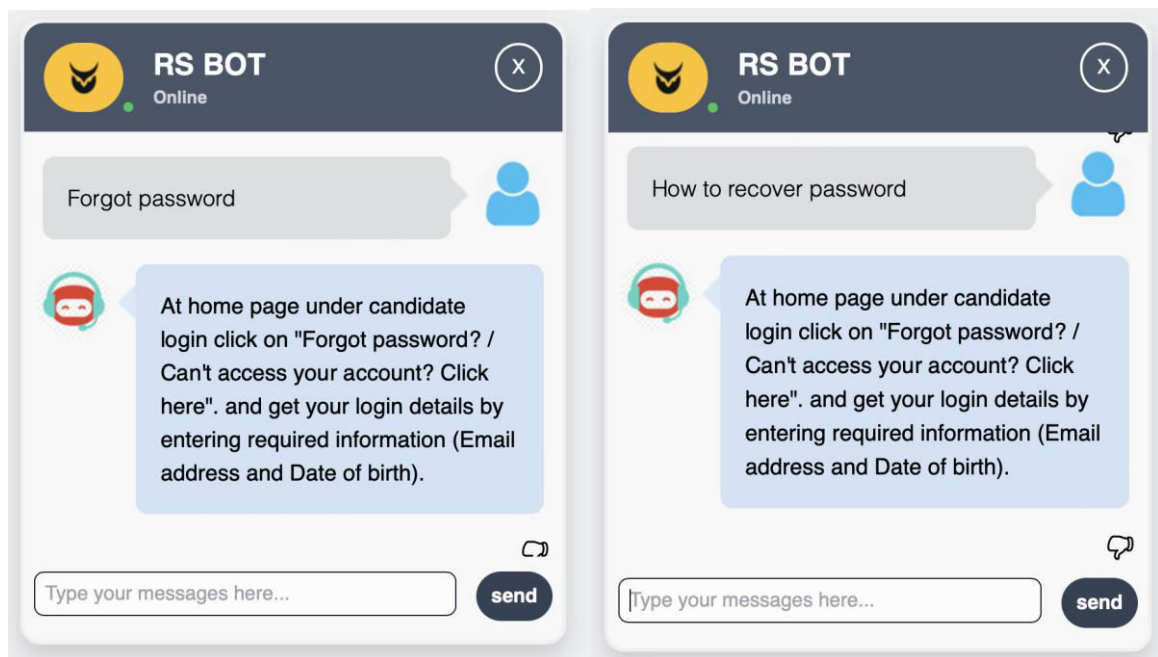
RS BOT
Online
X

Forgot password

At home page under candidate login click on "Forgot password? / Can't access your account? Click here". and get your login details by entering required information (Email address and Date of birth).

Type your messages here...
send

RS BOT
Online
X

How to recover password

At home page under candidate login click on "Forgot password? / Can't access your account? Click here". and get your login details by entering required information (Email address and Date of birth).

Type your messages here...
send